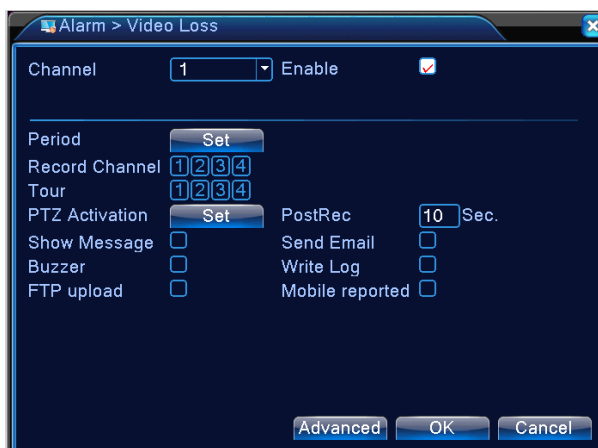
Alarm > Video Loss

Channel 1 Enable

Period Set
Record Channel 1 2 3 4
Tour 1 2 3 4
PTZ Activation Set PostRec 10 Sec.
Show Message Send Email
Buzzer Write Log
FTP upload Mobile reported

Advanced OK Cancel